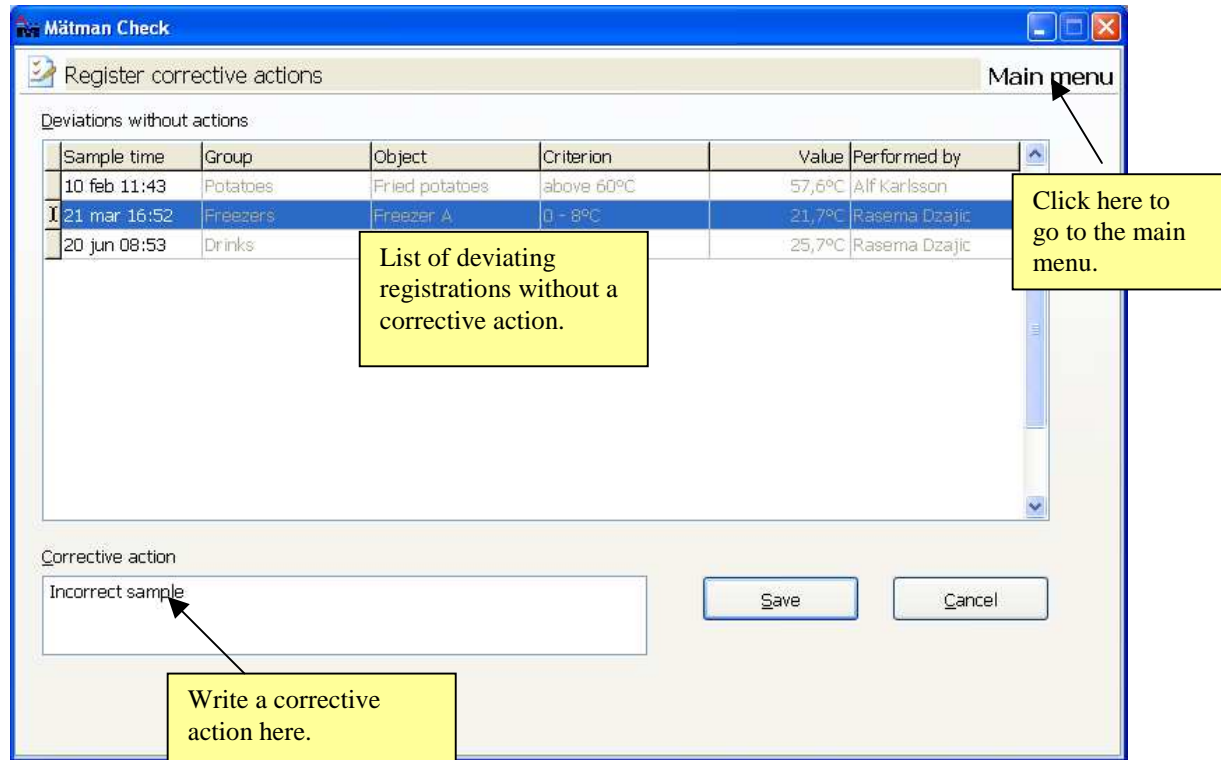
Mätman Check

Register corrective actions

Main menu

Deviations without actions

| Sample time | Group | Object | Criterion | Value | Performed by |
|---|---|---|---|---|---|
| 10 feb 11:43 | Potatoes | Fried potatoes | above 60ºC | 57,6ºC | Alf Karlsson |
| 21 mar 16:52 | Freezers | Freezer A | 0 - 8ºC | 21,7ºC | Rasema Dzajic |
| 20 jun 08:53 | Drinks | | | 25,7ºC | Rasema Dzajic |

List of deviating registrations without a corrective action.

Click here to go to the main menu.

Corrective action

Incorrect sample

Save

Cancel

Write a corrective action here.